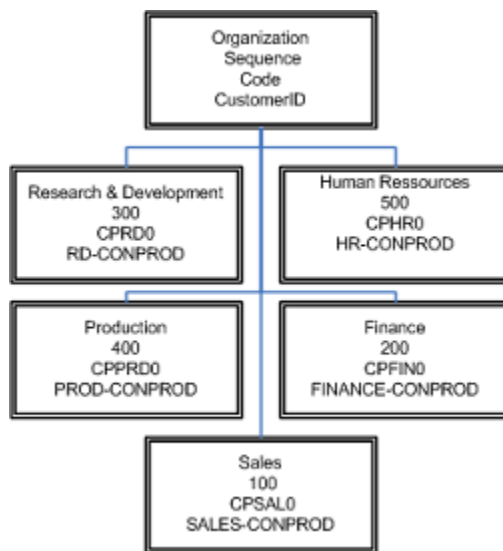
Organization
Sequence
Code
CustomerID

Research & Development
300
CPRD0
RD-CONPROD

Human Ressources
500
CPHR0
HR-CONPROD

Production
400
CPPRD0
PROD-CONPROD

Finance
200
CPFIN0
FINANCE-CONPROD

Sales
100
CPSAL0
SALES-CONPROD